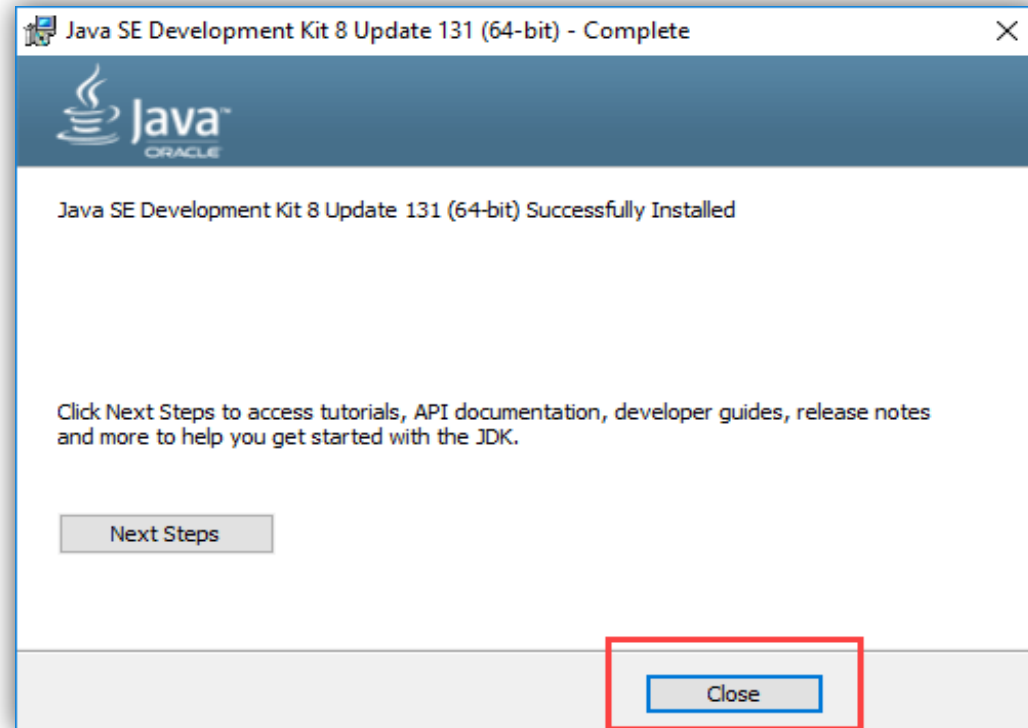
Java SE Development Kit 8 Update 131 (64-bit) - Complete

Java
ORACLE

Java SE Development Kit 8 Update 131 (64-bit) Successfully Installed

Click Next Steps to access tutorials, API documentation, developer guides, release notes and more to help you get started with the JDK.

Next Steps

Close